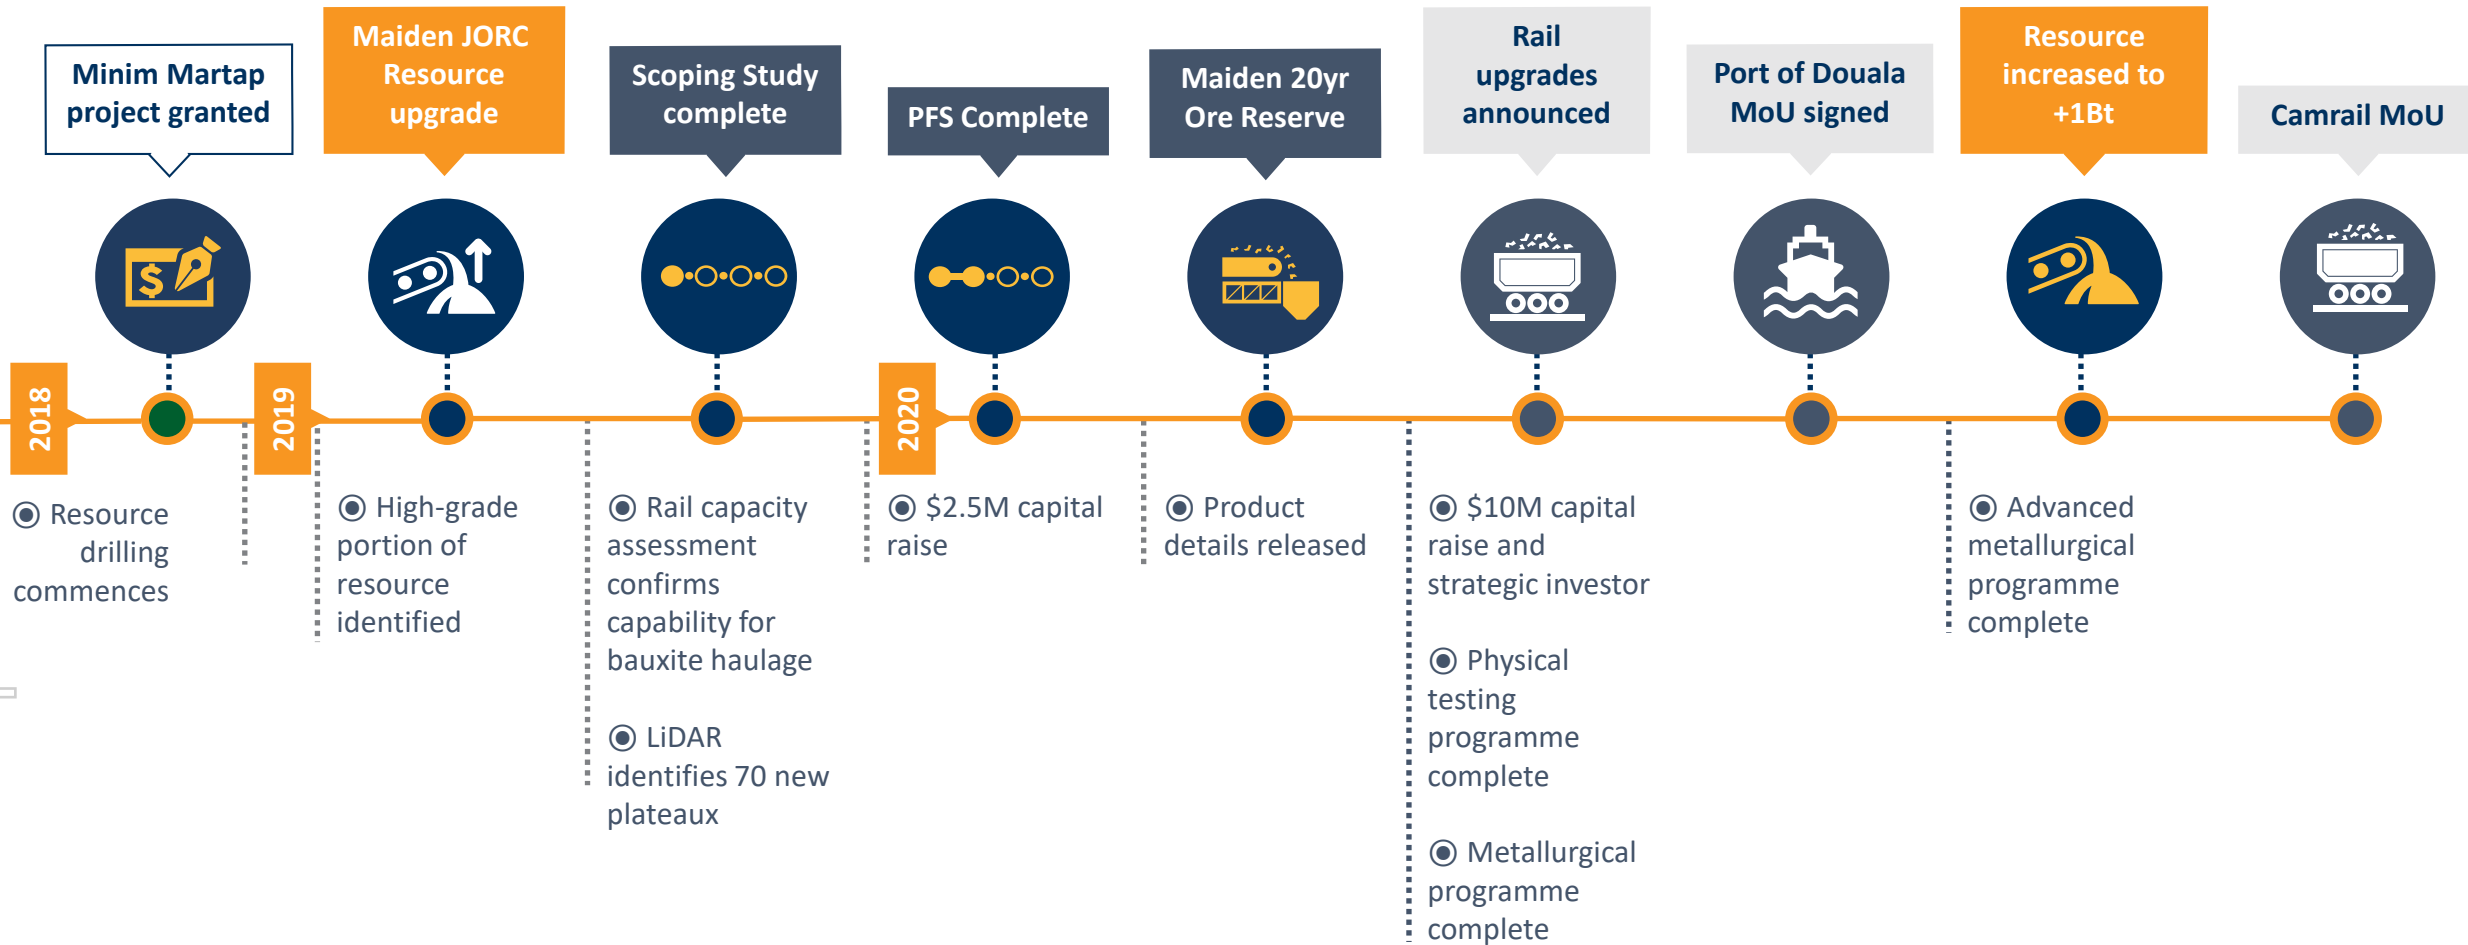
Minim Martap project granted

Maiden JORC Resource upgrade

Scoping Study complete

PFS Complete

Maiden 20yr Ore Reserve

Rail upgrades announced

Port of Douala MoU signed

Resource increased to +1Bt

Camrail MoU

2018

2019

2020

◉ Resource drilling commences

◉ High-grade portion of resource identified

◉ Rail capacity assessment confirms capability for bauxite haulage

◉ LiDAR identifies 70 new plateaux

◉ $2.5M capital raise

◉ Product details released

◉ $10M capital raise and strategic investor

◉ Physical testing programme complete

◉ Metallurgical programme complete

◉ Advanced metallurgical programme complete